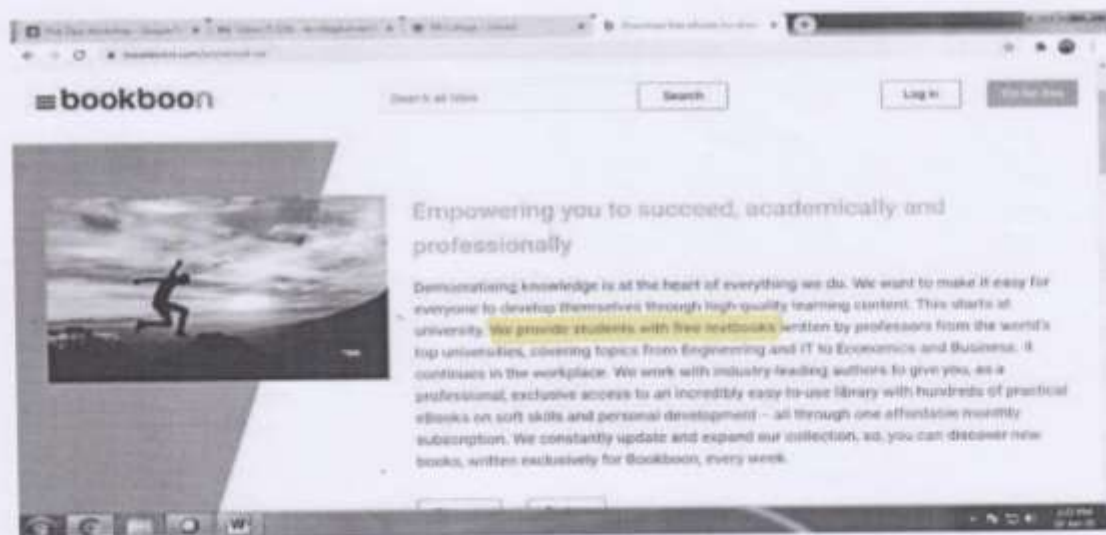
bookboon

Search all titles

Search

Log in

Empowering you to succeed, academically and professionally

Democratising knowledge is at the heart of everything we do. We want to make it easy for everyone to develop themselves through high-quality learning content. This starts at university. We provide students with free textbooks written by professors from the world's top universities, covering topics from Engineering and IT to Economics and Business. It continues in the workplace. We work with industry-leading authors to give you, as a professional, exclusive access to an incredibly easy-to-use library with hundreds of practical eBooks on soft skills and personal development – all through one affordable monthly subscription. We constantly update and expand our collection, so, you can discover new books, written exclusively for Bookboon, every week.